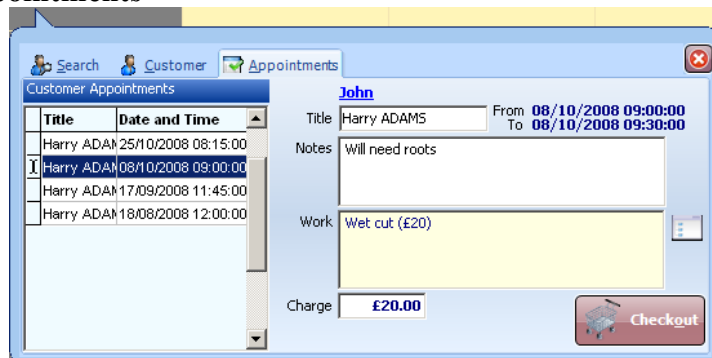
Search Customer Appointments

Customer Appointments

| | Title | Date and Time |
|---|---|---|
| | Harry ADAM | 25/10/2008 08:15:00 |
| I | Harry ADAM | 08/10/2008 09:00:00 |
| | Harry ADAM | 17/09/2008 11:45:00 |
| | Harry ADAM | 18/08/2008 12:00:00 |

John

Title Harry ADAMS

From 08/10/2008 09:00:00
To 08/10/2008 09:30:00

Notes Will need roots

Work Wet cut (£20)

Charge £20.00

Checkout